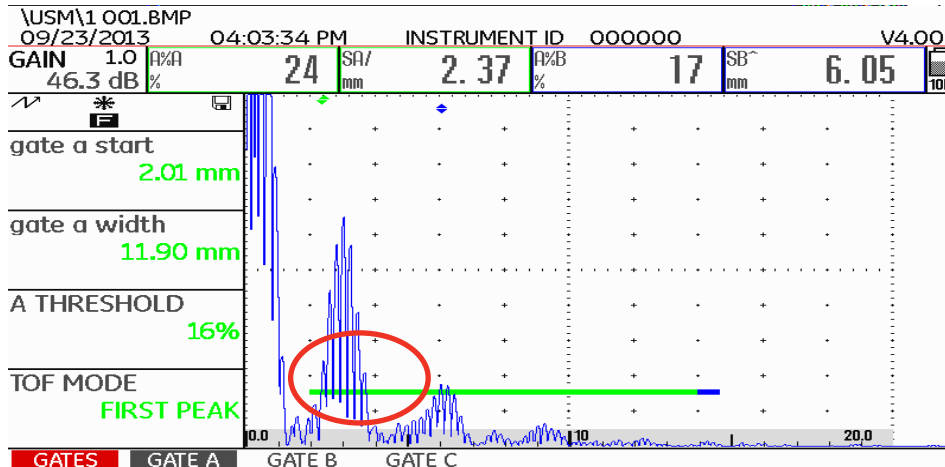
\USM\1 001.BMP
09/23/2013 04:03:34 PM INSTRUMENT ID 000000 V4.00

GAIN 1.0
46.3 dB

A%A
%
24

SA/
mm
2. 37

A%B
%
17

SB^
mm
6. 05

10

gate a start
2.01 mm

gate a width
11.90 mm

A THRESHOLD
16%

TOF MODE
FIRST PEAK

0.0
10
20.0

GATES GATE A GATE B GATE C